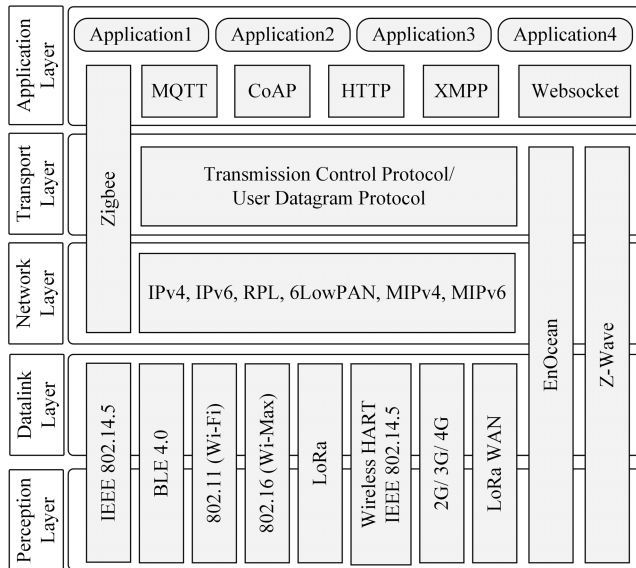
Application Layer

Application1
Application2
Application3
Application4

Zigbee

MQTT
CoAP
HTTP
XMPP
Websocket

Transport Layer

Transmission Control Protocol/ User Datagram Protocol

EnOcean

Z-Wave

Network Layer

IPv4, IPv6, RPL, 6LowPAN, MIPv4, MIPv6

Datalink Layer

Perception Layer

IEEE 802.14.5

BLE 4.0

802.11 (Wi-Fi)

802.16 (Wi-Max)

LoRa

Wireless HART IEEE 802.14.5

2G/ 3G/ 4G

LoRa WAN